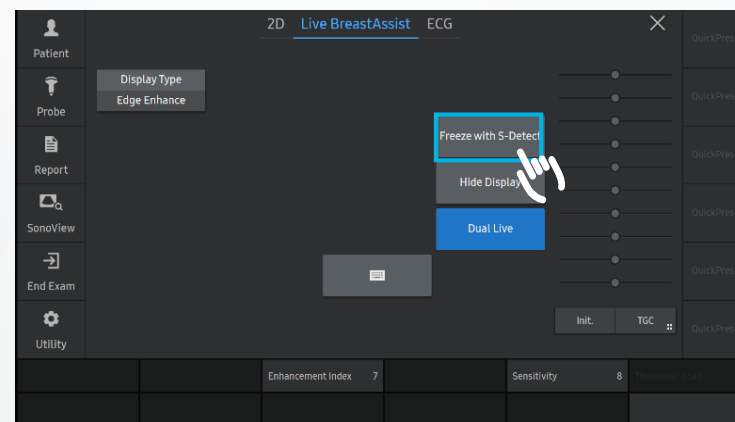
Patient
Probe
Report
SonoView
End Exam
Utility

2D Live BreastAssist ECG

Display Type
Edge Enhance

Freeze with S-Detect
Hide Display
Dual Live

Init.
TGC

QuickPreset
QuickPreset
QuickPreset
QuickPreset
QuickPreset
QuickPreset

Enhancement Index 7
Sensitivity 8
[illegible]